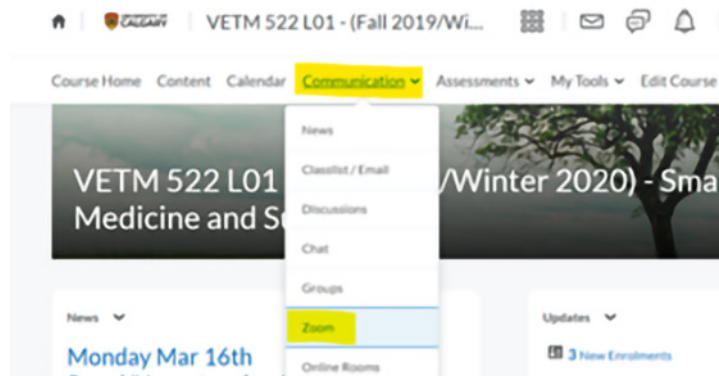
CALGARY VETM 522 L01 - (Fall 2019/Wi...

Course Home Content Calendar Communication Assessments My Tools Edit Course

News

Classlist / Email

Discussions

Chat

Groups

Zoom

Online Rooms

VETM 522 L01 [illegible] /Winter 2020) - Sma Medicine and S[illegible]

News

Monday Mar 16th

Updates

3 New Enrolments